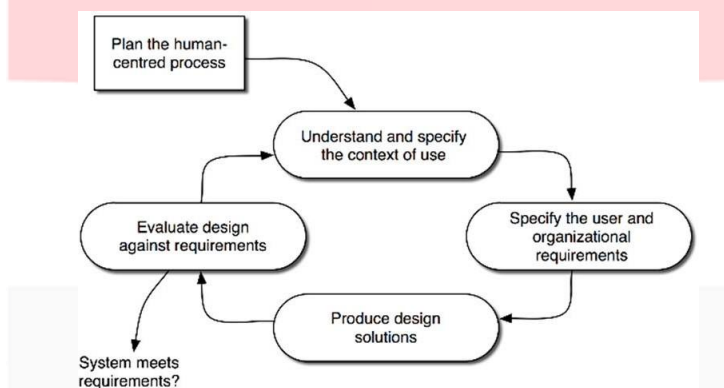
Plan the human-centred process

Understand and specify the context of use

Specify the user and organizational requirements

Produce design solutions

Evaluate design against requirements

System meets requirements?